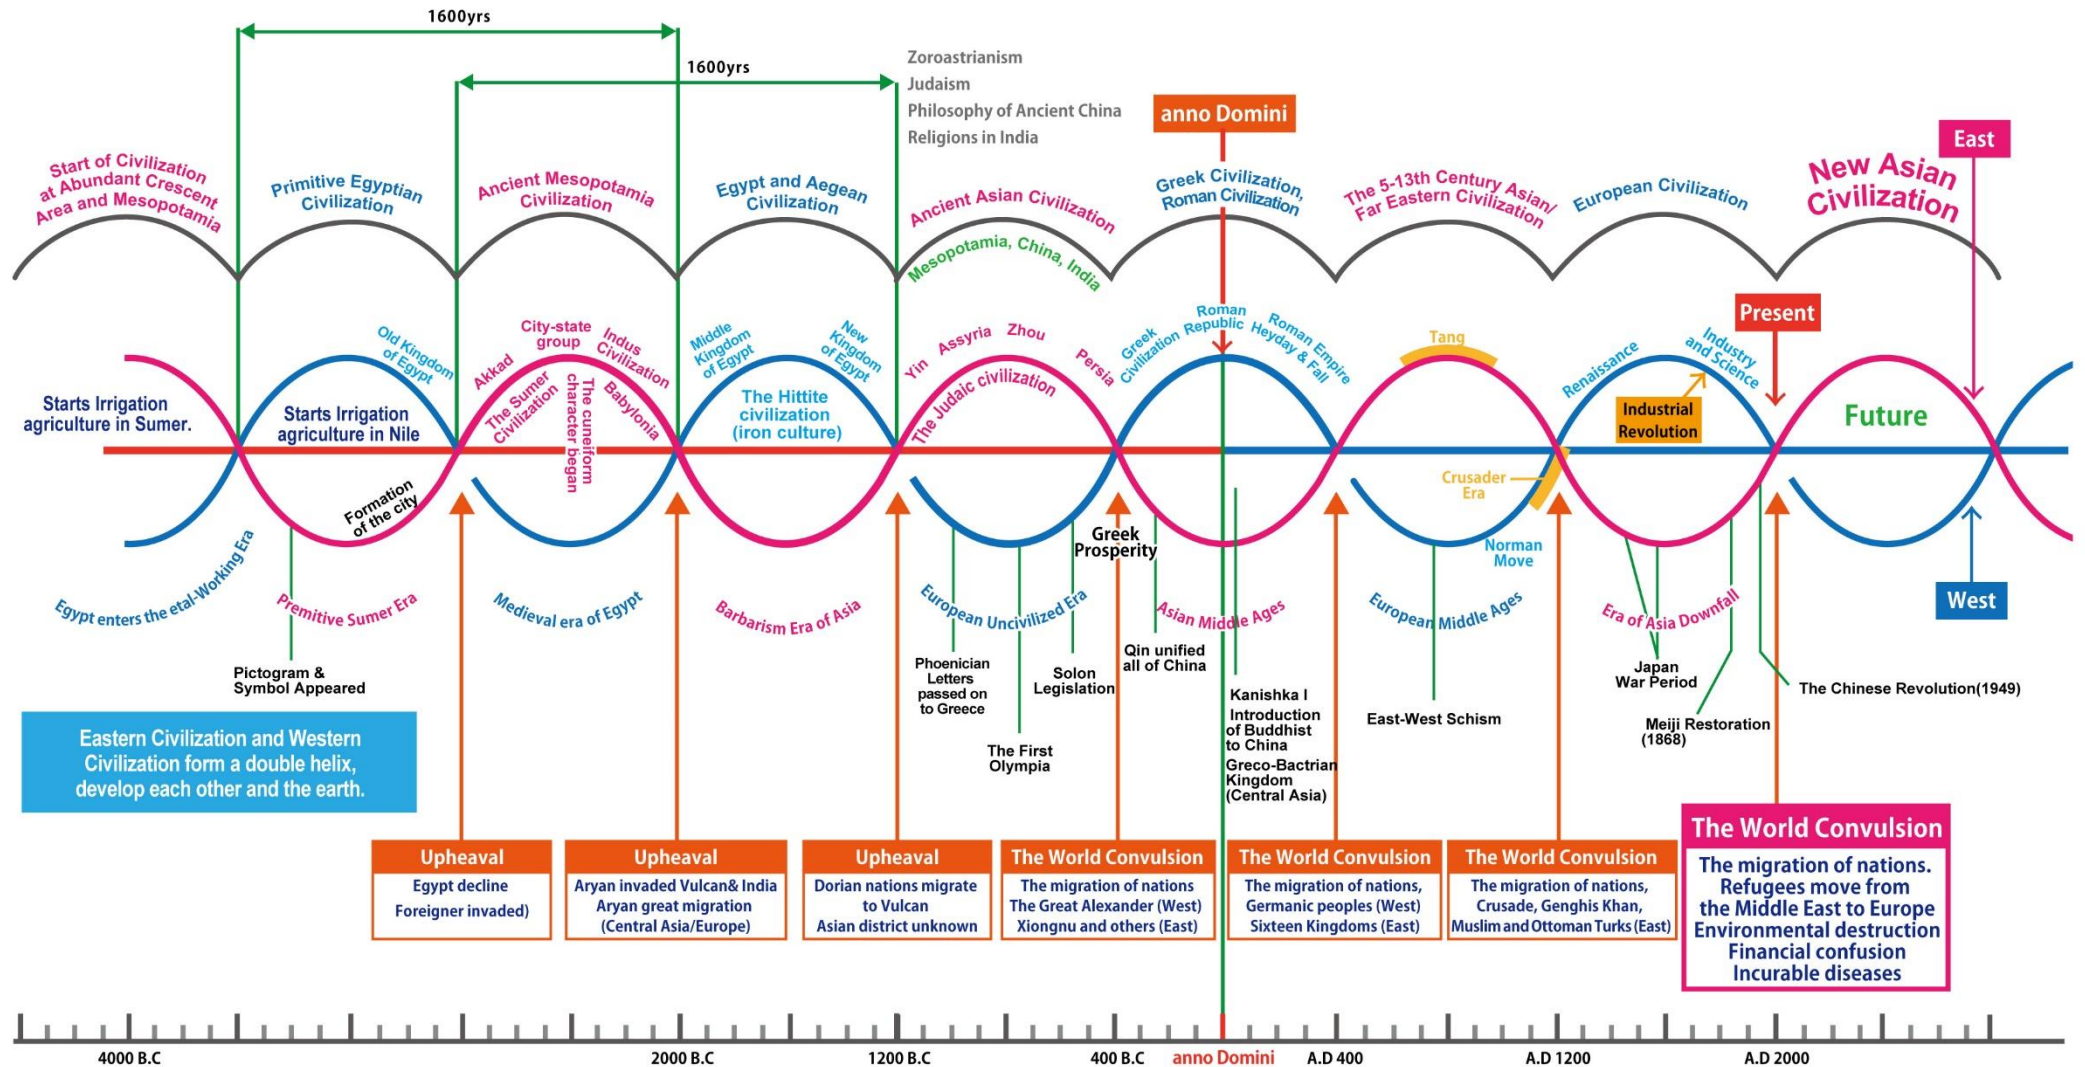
1600yrs

1600yrs

Zoroastrianism
Judaism
Philosophy of Ancient China
Religions in India

anno Domini

East

Start of Civilization at Abundant Crescent Area and Mesopotamia

Primitive Egyptian Civilization

Ancient Mesopotamia Civilization

Egypt and Aegean Civilization

Ancient Asian Civilization

Mesopotamia, China, India

Greek Civilization, Roman Civilization

The 5-13th Century Asian/ Far Eastern Civilization

European Civilization

New Asian Civilization

Present

Starts Irrigation agriculture in Sumer.

Old Kingdom of Egypt

Starts Irrigation agriculture in Nile

Akkad

City-state group

Indus Civilization

The Sumer Civilization

The cuneiform character began

Babylonia

Middle Kingdom of Egypt

New Kingdom of Egypt

The Hittite civilization (iron culture)

Yin

Assyria

Zhou

Persia

The Judaic civilization

Greek Civilization

Roman Republic

Roman Empire Heyday & Fall

Tang

Renaissance

Industry and Science

Industrial Revolution

Future

Formation of the city

Crusader Era

Greek Prosperity

Norman Move

Egypt enters the etal-Working Era

Primitive Sumer Era

Medieval era of Egypt

Barbarism Era of Asia

European Uncivilized Era

Asian Middle Ages

European Middle Ages

Era of Asia Downfall

West

Pictogram & Symbol Appeared

Phoenician Letters passed on to Greece

Solon Legislation

Qin unified all of China

The First Olympia

Kanishka I
Introduction of Buddhist to China
Greco-Bactrian Kingdom (Central Asia)

East-West Schism

Japan War Period

Meiji Restoration (1868)

The Chinese Revolution(1949)

Eastern Civilization and Western Civilization form a double helix, develop each other and the earth.

| Upheaval | Upheaval | Upheaval | The World Convulsion | The World Convulsion | The World Convulsion |
|---|---|---|---|---|---|
| Egypt decline Foreigner invaded) | Aryan invaded Vulcan& India Aryan great migration (Central Asia/Europe) | Dorian nations migrate to Vulcan Asian district unknown | The migration of nations The Great Alexander (West) Xiongnu and others (East) | The migration of nations, Germanic peoples (West) Sixteen Kingdoms (East) | The migration of nations, Crusade, Genghis Khan, Muslim and Ottoman Turks (East) |

The World Convulsion
The migration of nations.
Refugees move from the Middle East to Europe
Environmental destruction
Financial confusion
Incurable diseases

4000 B.C
2000 B.C
1200 B.C
400 B.C
anno Domini
A.D 400
A.D 1200
A.D 2000